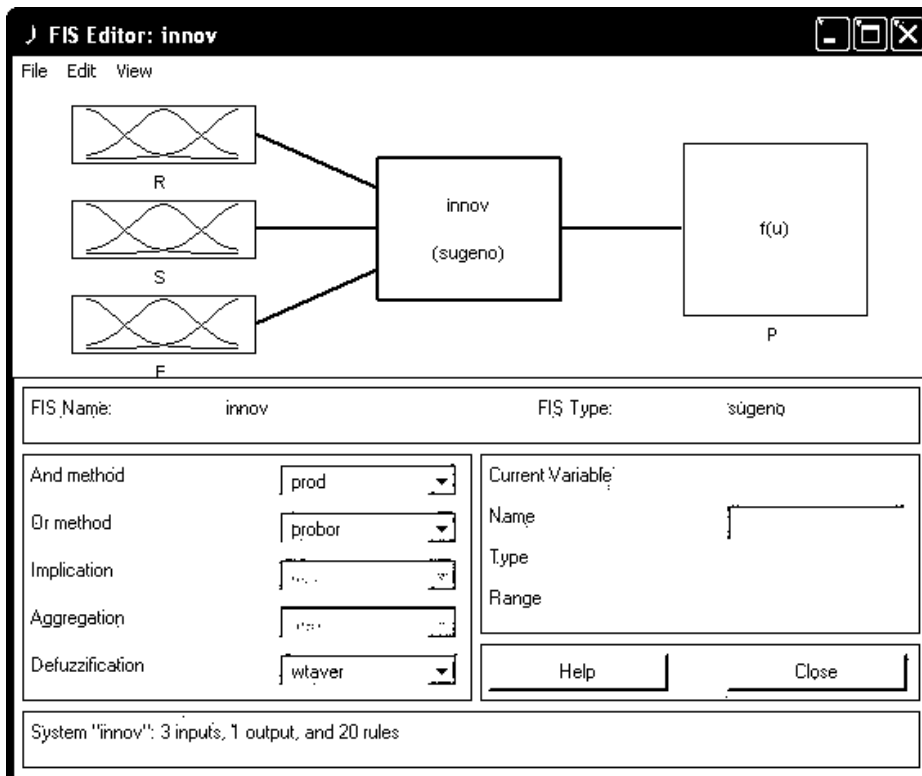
FIS Editor: innov

File Edit View

R

S

E

innov

(sugeno)

f(u)

P

FIS Name: innov

FIS Type: sugeno

And method prod

Or method probor

Implication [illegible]

Aggregation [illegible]

Defuzzification wtaver

Current Variable

Name

Type

Range

Help

Close

System "innov": 3 inputs, 1 output, and 20 rules